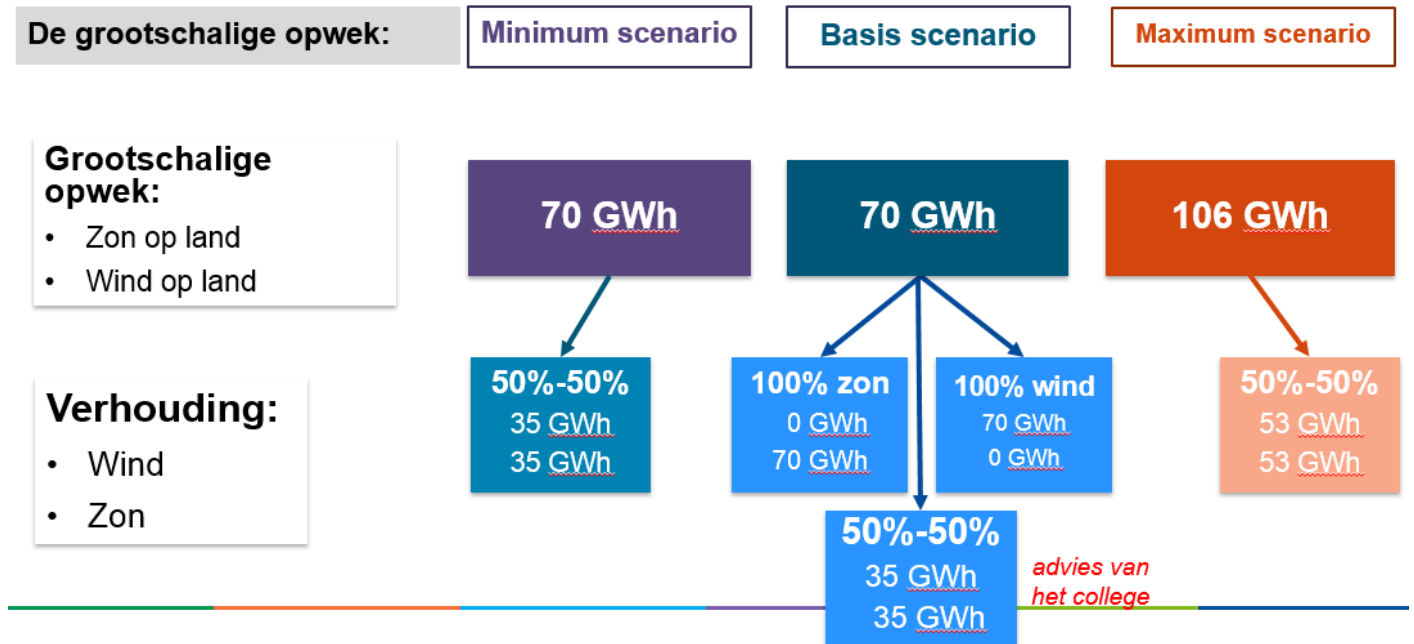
De grootschalige opwek:

Minimum scenario

Basis scenario

Maximum scenario

Grootschalige opwek:
• Zon op land
• Wind op land

70 GWh

70 GWh

106 GWh

50%-50%
35 GWh
35 GWh

100% zon
0 GWh
70 GWh

100% wind
70 GWh
0 GWh

50%-50%
53 GWh
53 GWh

Verhouding:
• Wind
• Zon

50%-50%
35 GWh
35 GWh

advies van het college